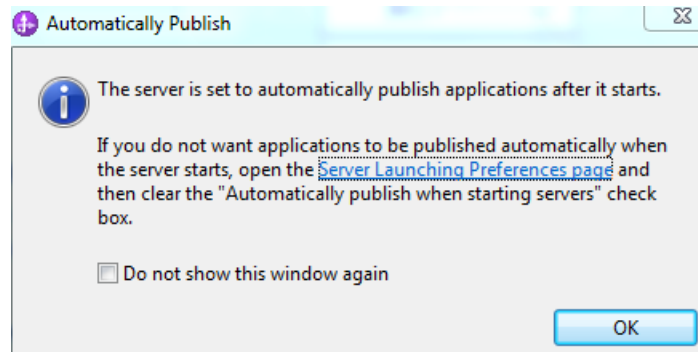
Automatically Publish

The server is set to automatically publish applications after it starts.

If you do not want applications to be published automatically when the server starts, open the Server Launching Preferences page and then clear the "Automatically publish when starting servers" check box.

Do not show this window again

OK